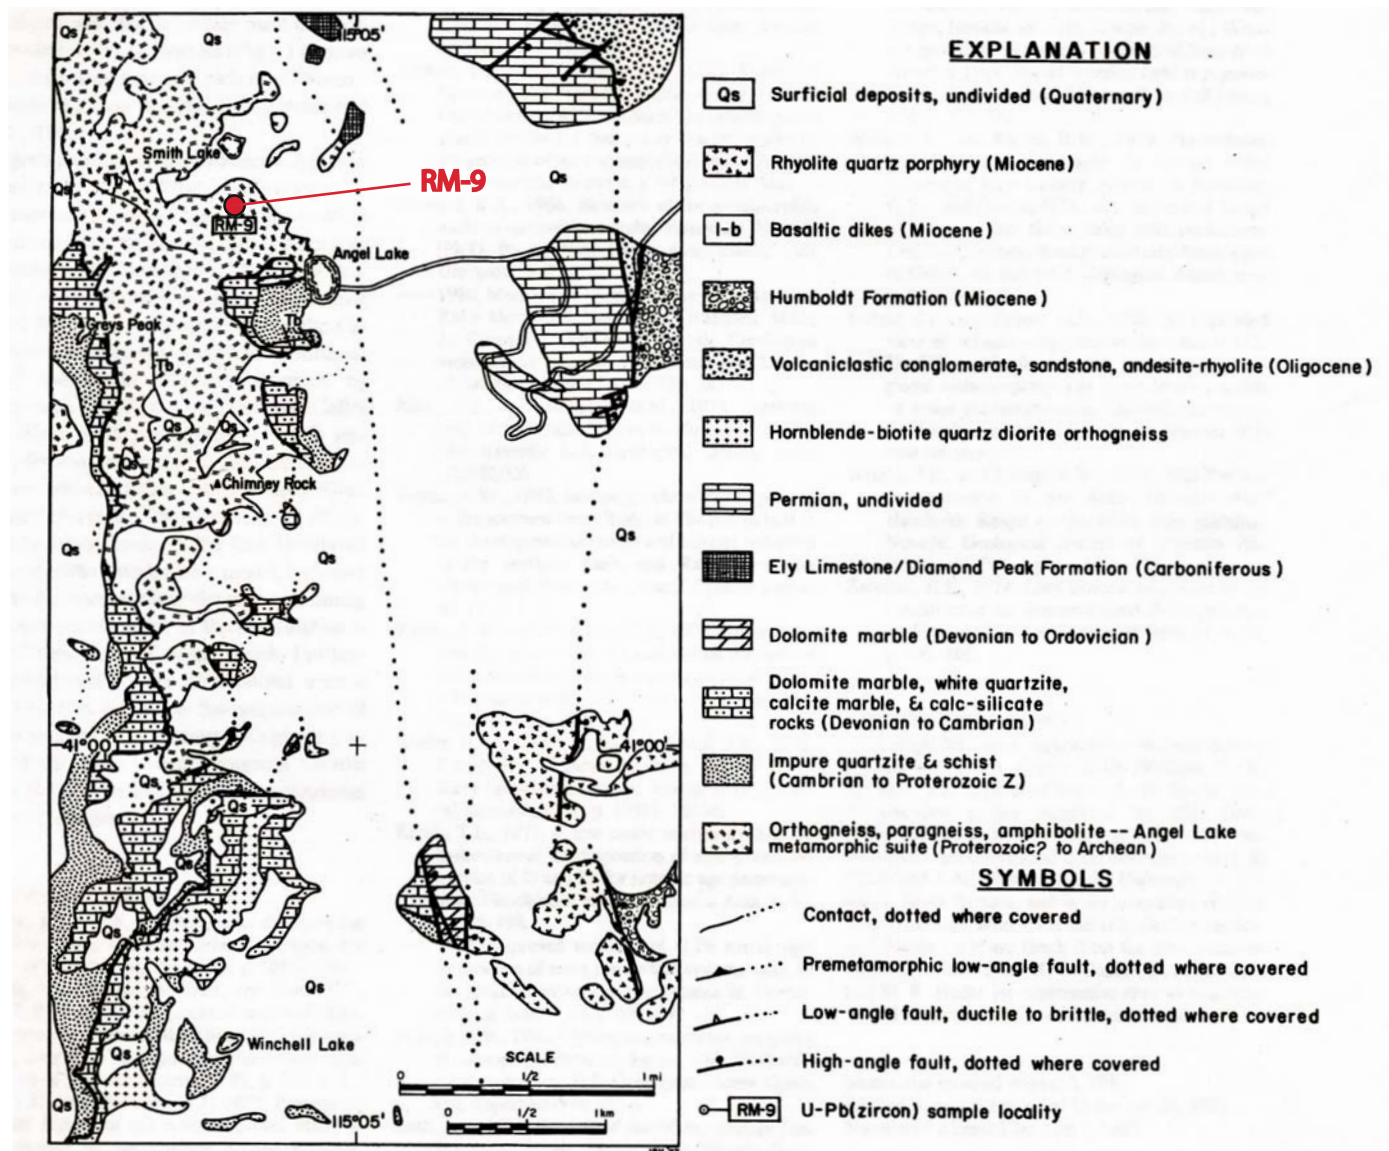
Qs
Qs
115°05'
Smith Lake
Qs
Tb
RM-9
RM-9
Qs
Angel Lake
Greys Peak
Tb
Tb
Qs
Qs
Qs
Chimney Rock
Qs
Qs
Qs
41°00'
41°00'
Qs
Qs
Qs
Qs
Qs
Winchell Lake
Qs
Qs
115°05'
SCALE
0
1/2
1 mi
0
1/2
1 km

EXPLANATION

Qs Surficial deposits, undivided (Quaternary)

Rhyolite quartz porphyry (Miocene)

I-b Basaltic dikes (Miocene)

Humboldt Formation (Miocene)

Volcaniclastic conglomerate, sandstone, andesite-rhyolite (Oligocene)

Hornblende-biotite quartz diorite orthogneiss

Permian, undivided

Ely Limestone/Diamond Peak Formation (Carboniferous)

Dolomite marble (Devonian to Ordovician)

Dolomite marble, white quartzite, calcite marble, & calc-silicate rocks (Devonian to Cambrian)

Impure quartzite & schist (Cambrian to Proterozoic Z)

Orthogneiss, paragneiss, amphibolite -- Angel Lake metamorphic suite (Proterozoic? to Archean)

SYMBOLS

Contact, dotted where covered

Premetamorphic low-angle fault, dotted where covered

Low-angle fault, ductile to brittle, dotted where covered

High-angle fault, dotted where covered

RM-9 U-Pb(zircon) sample locality